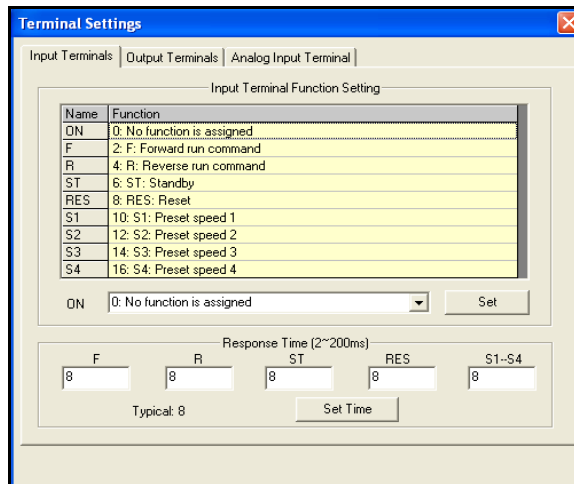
Terminal Settings

Input Terminals | Output Terminals | Analog Input Terminal

Input Terminal Function Setting

| Name | Function |
|---|---|
| ON | 0: No function is assigned |
| F | 2: F: Forward run command |
| R | 4: R: Reverse run command |
| ST | 6: ST: Standby |
| RES | 8: RES: Reset |
| S1 | 10: S1: Preset speed 1 |
| S2 | 12: S2: Preset speed 2 |
| S3 | 14: S3: Preset speed 3 |
| S4 | 16: S4: Preset speed 4 |

ON 0: No function is assigned Set

Response Time (2~200ms)

F 8 R 8 ST 8 RES 8 S1--S4 8

Typical: 8 Set Time